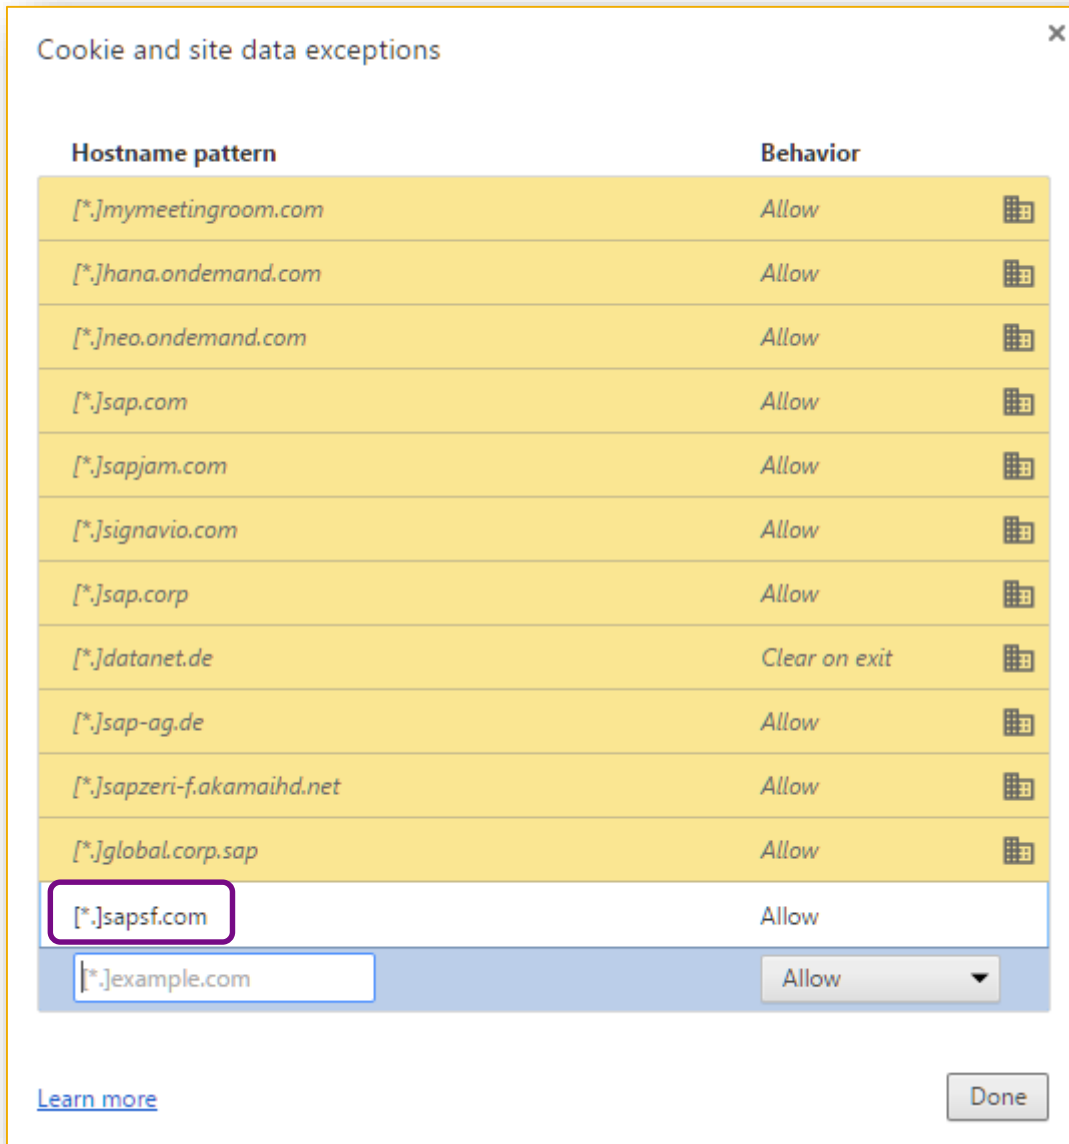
Cookie and site data exceptions

×

| Hostname pattern | Behavior |
|---|---|
| [*.]mymeetingroom.com | Allow |
| [*.]hana.ondemand.com | Allow |
| [*.]neo.ondemand.com | Allow |
| [*.]sap.com | Allow |
| [*.]sapjam.com | Allow |
| [*.]signavio.com | Allow |
| [*.]sap.corp | Allow |
| [*.]datanet.de | Clear on exit |
| [*.]sap-ag.de | Allow |
| [*.]sapzeri-f.akamaihd.net | Allow |
| [*.]global.corp.sap | Allow |
| [*.]sapsf.com | Allow |
| [*.]example.com | Allow |

Learn more

Done